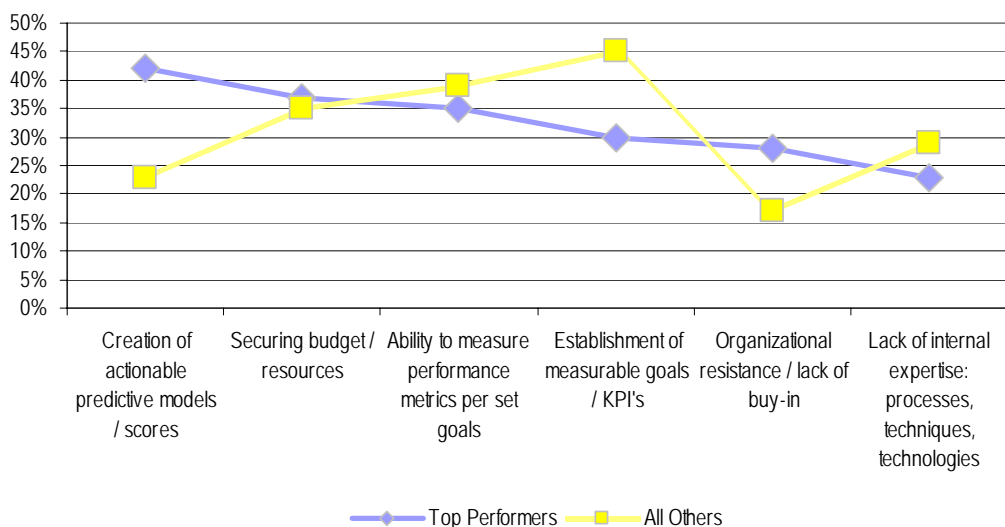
50%
45%
40%
35%
30%
25%
20%
15%
10%
5%
0%

Creation of actionable predictive models / scores

Securing budget / resources

Ability to measure performance metrics per set goals

Establishment of measurable goals / KPI's

Organizational resistance / lack of buy-in

Lack of internal expertise: processes, techniques, technologies

Top Performers
All Others